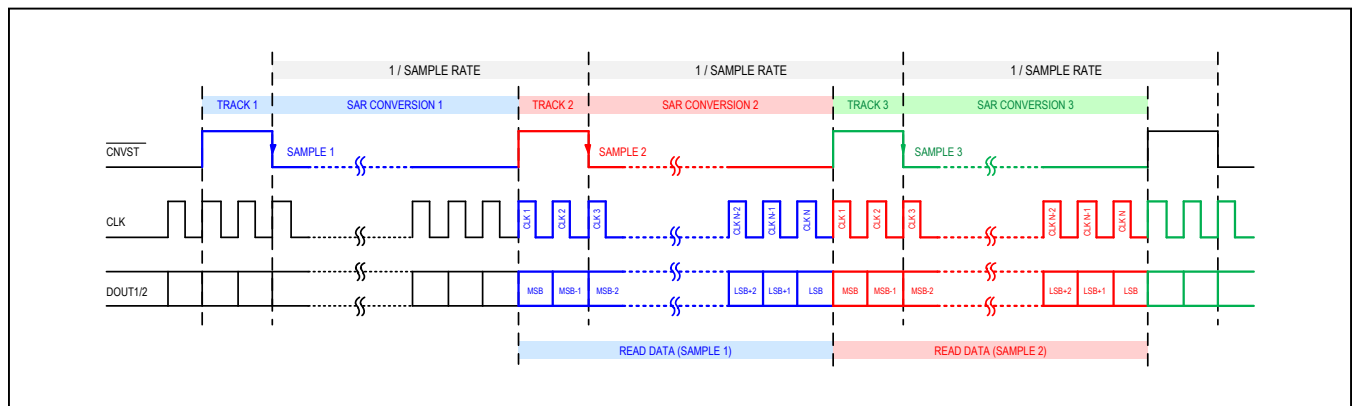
1 / SAMPLE RATE
1 / SAMPLE RATE
1 / SAMPLE RATE

TRACK 1
SAR CONVERSION 1
TRACK 2
SAR CONVERSION 2
TRACK 3
SAR CONVERSION 3

$\overline{CNVST}$
SAMPLE 1
SAMPLE 2
SAMPLE 3

CLK
CLK 1
CLK 2
CLK 3
CLK N-2
CLK N-1
CLK N
CLK 1
CLK 2
CLK 3
CLK N-2
CLK N-1
CLK N

DOUT1/2
MSB
MSB-1
MSB-2
LSB+2
LSB+1
LSB
MSB
MSB-1
MSB-2
LSB+2
LSB+1
LSB

READ DATA (SAMPLE 1)
READ DATA (SAMPLE 2)